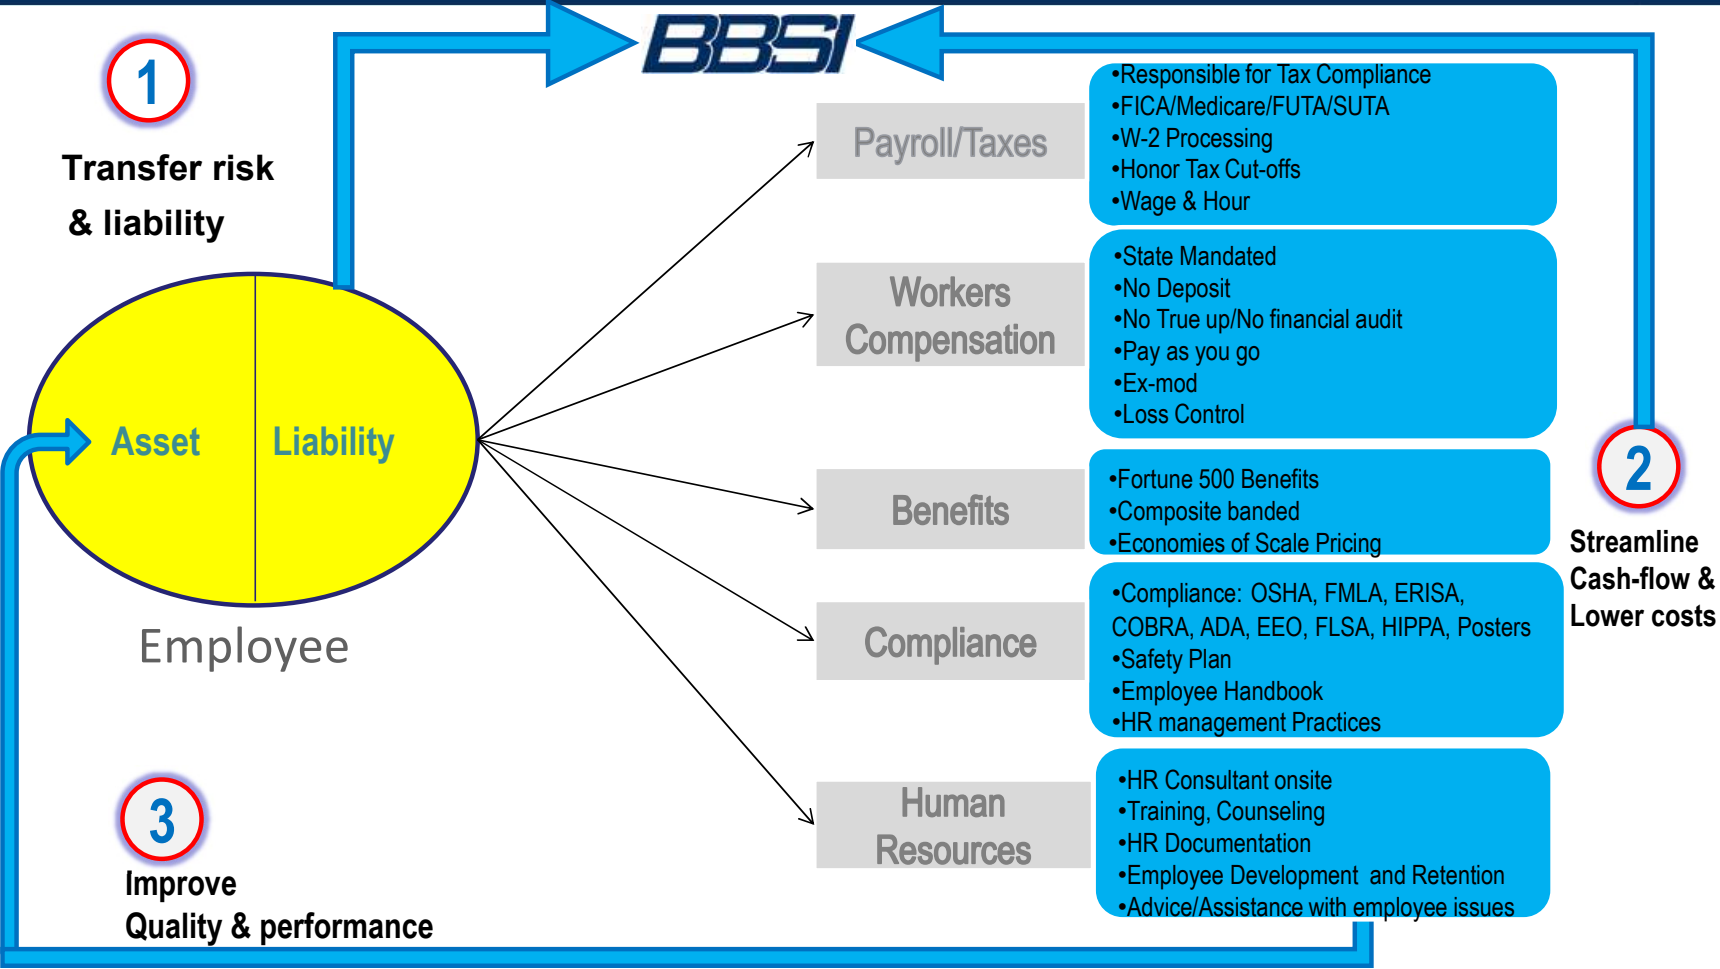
BBSI

1

Transfer risk & liability

Asset

Liability

Employee

Payroll/Taxes

•Responsible for Tax Compliance
•FICA/Medicare/FUTA/SUTA
•W-2 Processing
•Honor Tax Cut-offs
•Wage & Hour

Workers Compensation

•State Mandated
•No Deposit
•No True up/No financial audit
•Pay as you go
•Ex-mod
•Loss Control

Benefits

•Fortune 500 Benefits
•Composite banded
•Economies of Scale Pricing

Compliance

•Compliance: OSHA, FMLA, ERISA, COBRA, ADA, EEO, FLSA, HIPPA, Posters
•Safety Plan
•Employee Handbook
•HR management Practices

Human Resources

•HR Consultant onsite
•Training, Counseling
•HR Documentation
•Employee Development and Retention
•Advice/Assistance with employee issues

2

Streamline Cash-flow & Lower costs

3

Improve Quality & performance